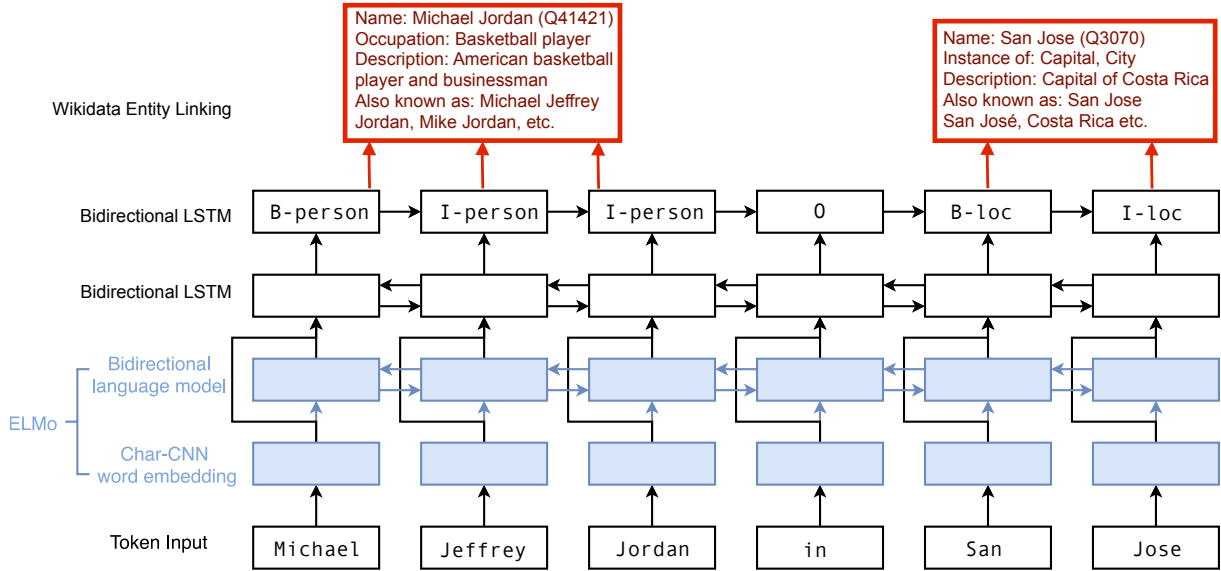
Name: Michael Jordan (Q41421)
Occupation: Basketball player
Description: American basketball player and businessman
Also known as: Michael Jeffrey Jordan, Mike Jordan, etc.

Name: San Jose (Q3070)
Instance of: Capital, City
Description: Capital of Costa Rica
Also known as: San Jose
San José, Costa Rica etc.

Wikidata Entity Linking

Bidirectional LSTM
B-person
I-person
I-person
O
B-loc
I-loc

Bidirectional LSTM

ELMo
Bidirectional language model
Char-CNN word embedding

Token Input
Michael
Jeffrey
Jordan
in
San
Jose